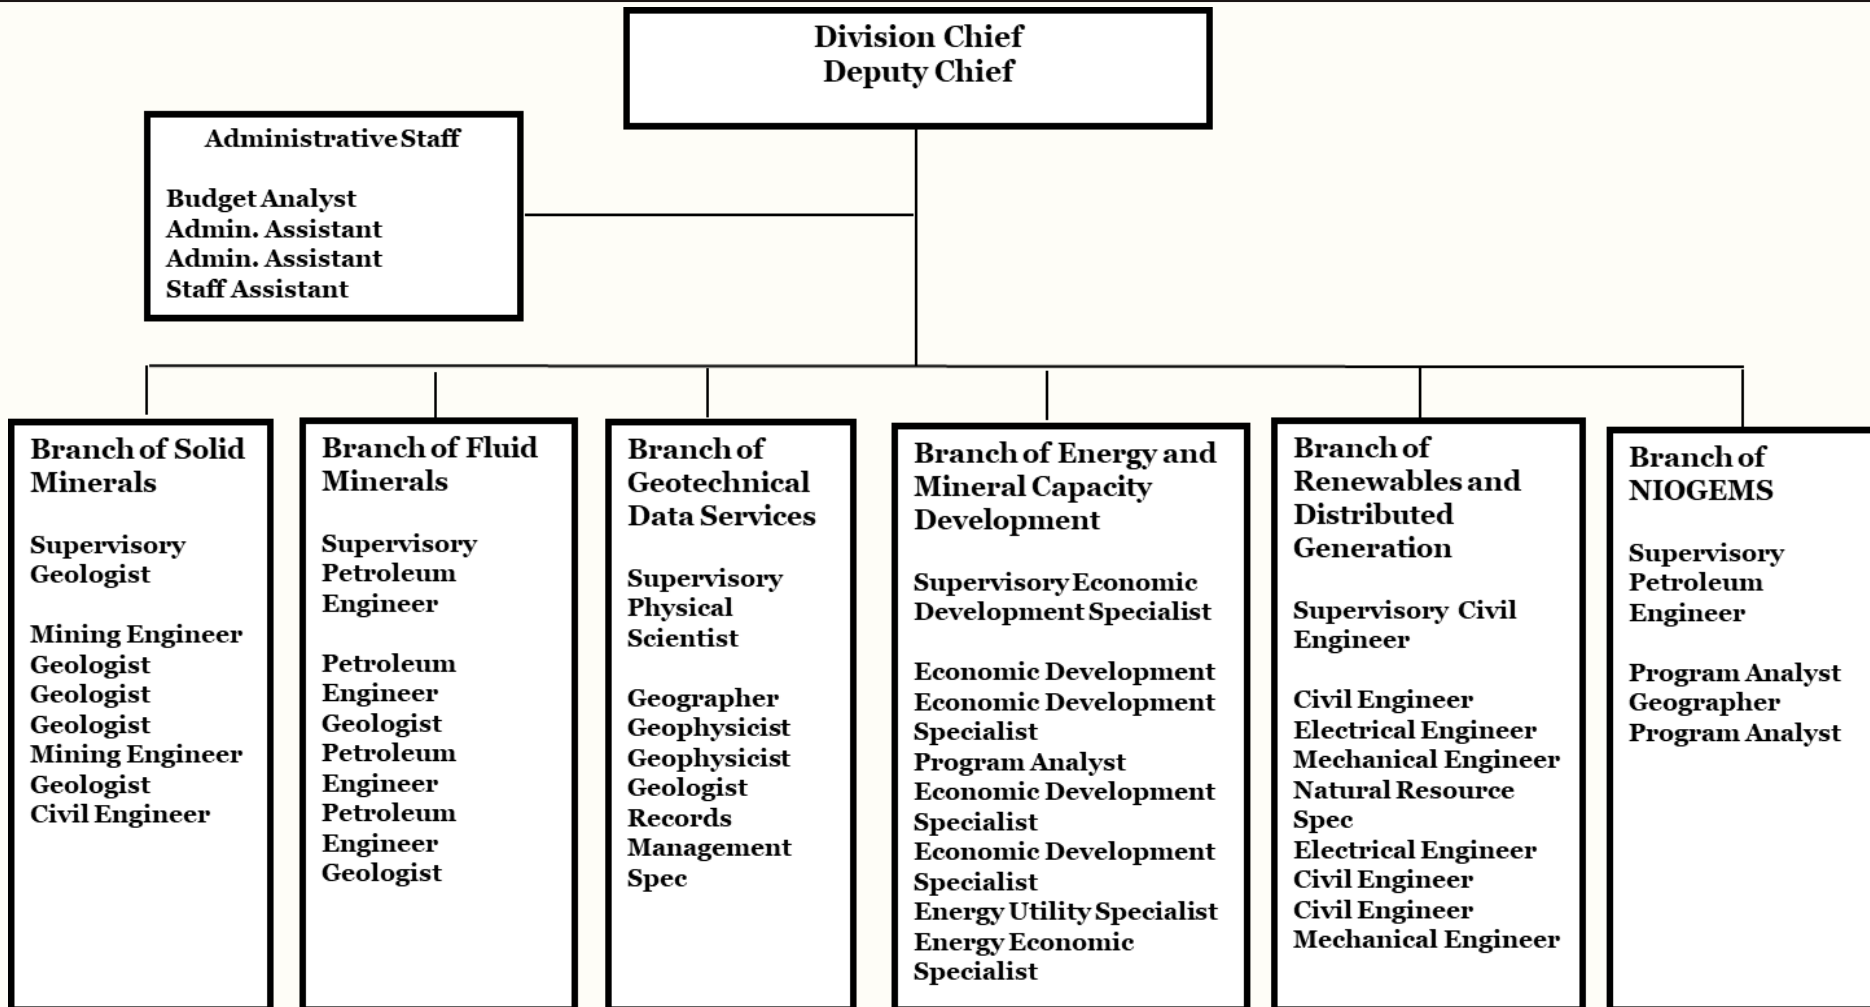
Division Chief
Deputy Chief

Administrative Staff

Budget Analyst
Admin. Assistant
Admin. Assistant
Staff Assistant

Branch of Solid Minerals

Supervisory Geologist

Mining Engineer
Geologist
Geologist
Geologist
Mining Engineer
Geologist
Civil Engineer

Branch of Fluid Minerals

Supervisory Petroleum Engineer

Petroleum Engineer
Geologist
Petroleum Engineer
Petroleum Engineer
Geologist

Branch of Geotechnical Data Services

Supervisory Physical Scientist

Geographer
Geophysicist
Geophysicist
Geologist
Records Management Spec

Branch of Energy and Mineral Capacity Development

Supervisory Economic Development Specialist

Economic Development
Economic Development Specialist
Program Analyst
Economic Development Specialist
Economic Development Specialist
Energy Utility Specialist
Energy Economic Specialist

Branch of Renewables and Distributed Generation

Supervisory Civil Engineer

Civil Engineer
Electrical Engineer
Mechanical Engineer
Natural Resource Spec
Electrical Engineer
Civil Engineer
Civil Engineer
Mechanical Engineer

Branch of NIOGEMS

Supervisory Petroleum Engineer

Program Analyst
Geographer
Program Analyst